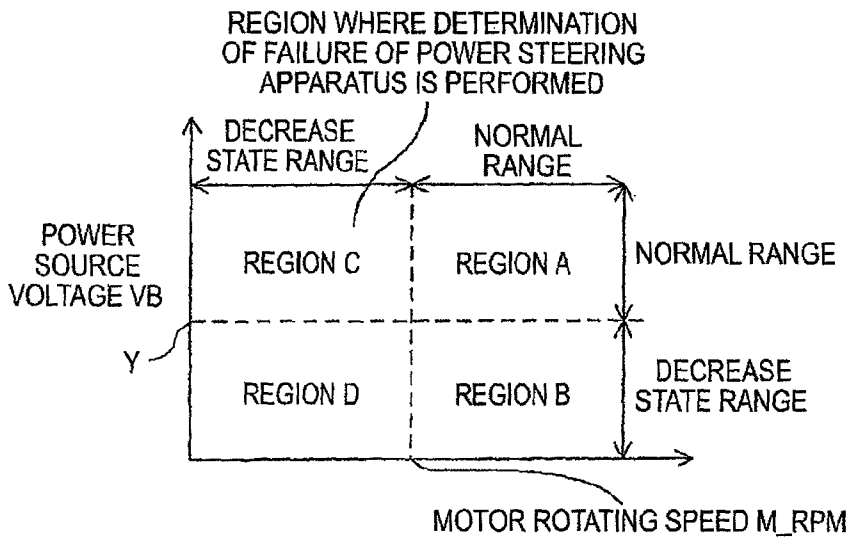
REGION WHERE DETERMINATION OF FAILURE OF POWER STEERING APPARATUS IS PERFORMED

DECREASE STATE RANGE

NORMAL RANGE

POWER SOURCE VOLTAGE VB

REGION C

REGION A

NORMAL RANGE

Y

REGION D

REGION B

DECREASE STATE RANGE

MOTOR ROTATING SPEED M_RPM